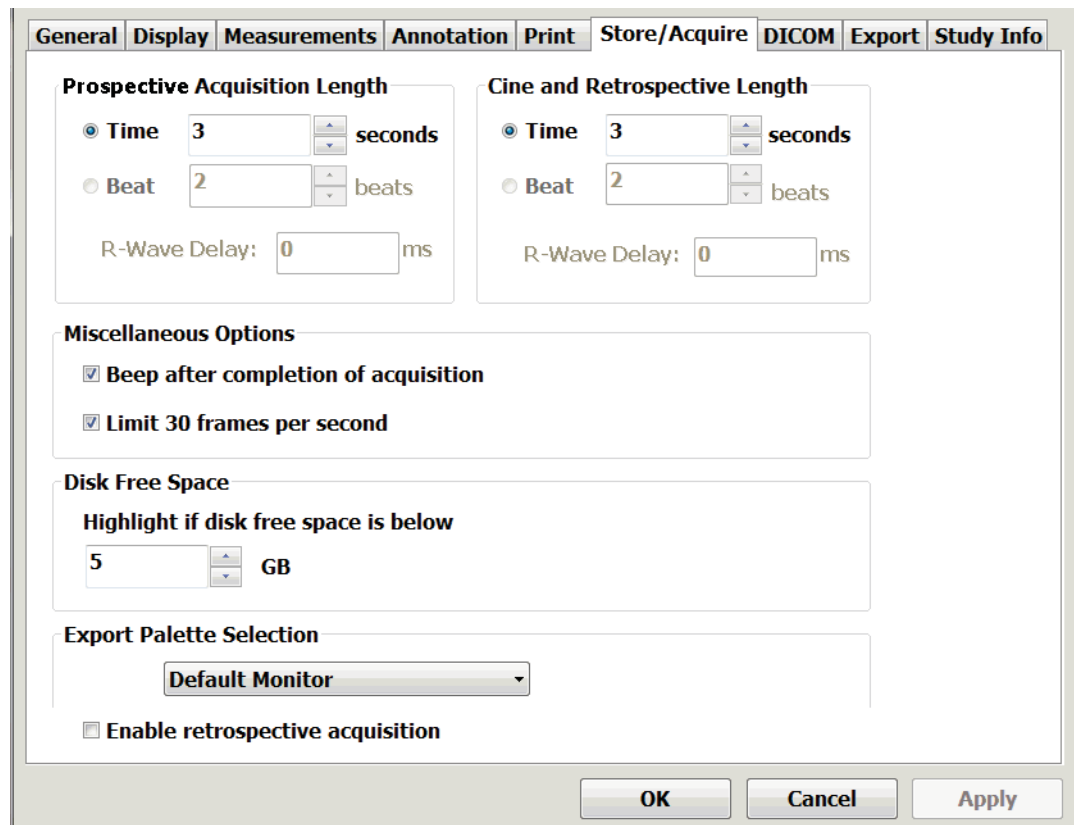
General | Display | Measurements | Annotation | Print | Store/Acquire | DICOM | Export | Study Info

Prospective Acquisition Length

Time 3 seconds

Beat 2 beats

R-Wave Delay: 0 ms

Cine and Retrospective Length

Time 3 seconds

Beat 2 beats

R-Wave Delay: 0 ms

Miscellaneous Options

Beep after completion of acquisition

Limit 30 frames per second

Disk Free Space

Highlight if disk free space is below

5 GB

Export Palette Selection

Default Monitor

Enable retrospective acquisition

OK Cancel Apply